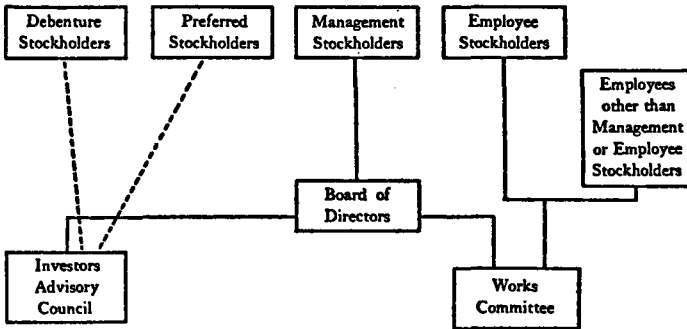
Debenture Stockholders

Preferred Stockholders

Management Stockholders

Employee Stockholders

Employees other than Management or Employee Stockholders

Board of Directors

Investors Advisory Council

Works Committee